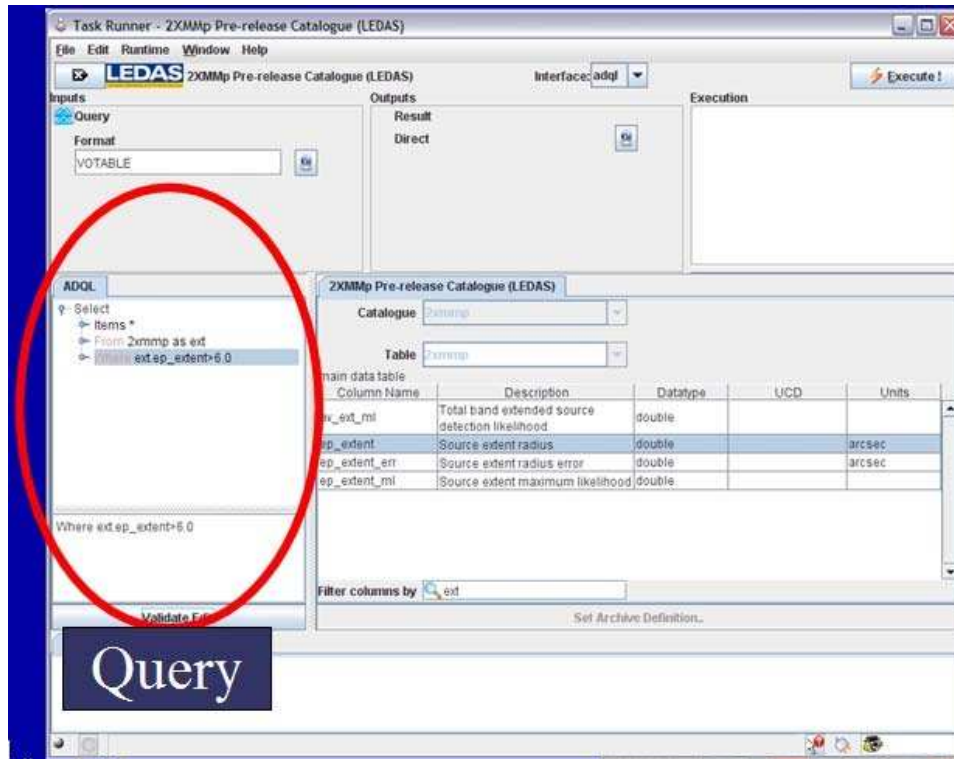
Task Runner - 2XMMp Pre-release Catalogue (LEDAS)

File Edit Runtime Window Help

LEDAS 2XMMp Pre-release Catalogue (LEDAS)

Interface: adql

Execute !

Inputs

Query

Format

VOTABLE

Outputs

Result

Direct

Execution

ADQL

Select

Items *

From 2xmmp as ext

Where ext.ep_extent>6.0

Where ext.ep_extent>6.0

Validate Edit

2XMMp Pre-release Catalogue (LEDAS)

Catalogue 2xmmp

Table 2xmmp

main data table

| Column Name | Description | Datatype | UCD | Units |
|---|---|---|---|---|
| ev_ext_ml | Total band extended source detection likelihood | double | | |
| ep_extent | Source extent radius | double | | arcsec |
| ep_extent_err | Source extent radius error | double | | arcsec |
| ep_extent_ml | Source extent maximum likelihood | double | | |

Filter columns by ext

Set Archive Definition..

Query